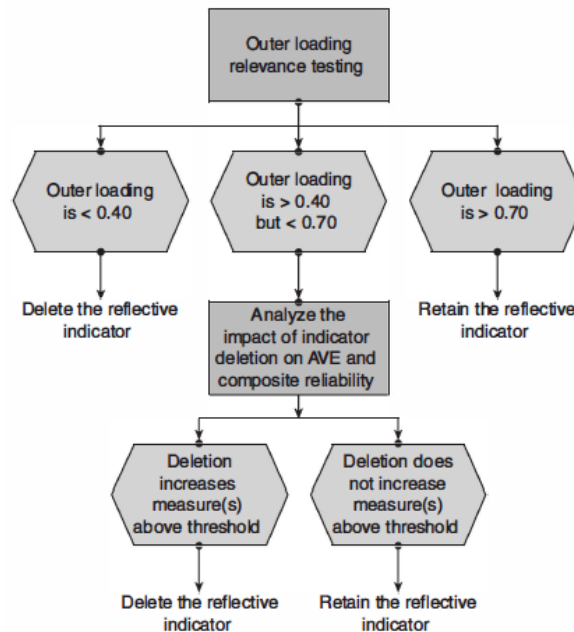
Outer loading relevance testing

Outer loading is < 0.40

Outer loading is > 0.40 but < 0.70

Outer loading is > 0.70

Delete the reflective indicator

Analyze the impact of indicator deletion on AVE and composite reliability

Retain the reflective indicator

Deletion increases measure(s) above threshold

Deletion does not increase measure(s) above threshold

Delete the reflective indicator

Retain the reflective indicator